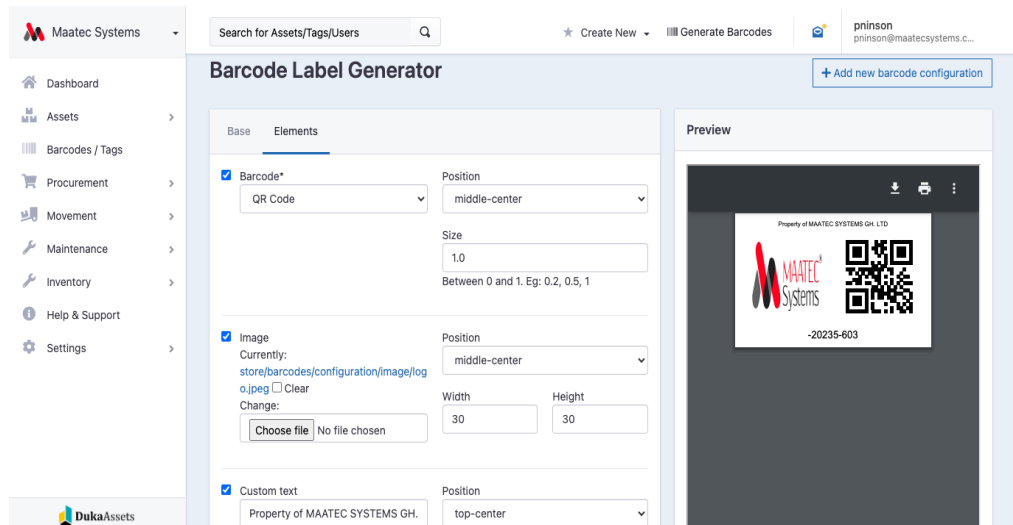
Maatec Systems

Search for Assets/Tags/Users

Create New

Generate Barcodes

pninson
pninson@maatecsystems.c...

Dashboard
Assets
Barcodes / Tags
Procurement
Movement
Maintenance
Inventory
Help & Support
Settings

DukaAssets

Barcode Label Generator

+ Add new barcode configuration

Base
Elements

Barcode*
QR Code

Position
middle-center

Size
1.0
Between 0 and 1. Eg: 0.2, 0.5, 1

Image
Currently:
store/barcodes/configuration/image/logo.jpeg Clear
Change:
Choose file No file chosen

Position
middle-center

Width
30

Height
30

Custom text
Property of MAATEC SYSTEMS GH.

Position
top-center

Preview

Property of MAATEC SYSTEMS GH. LTD

MAATEC Systems

-20235-603